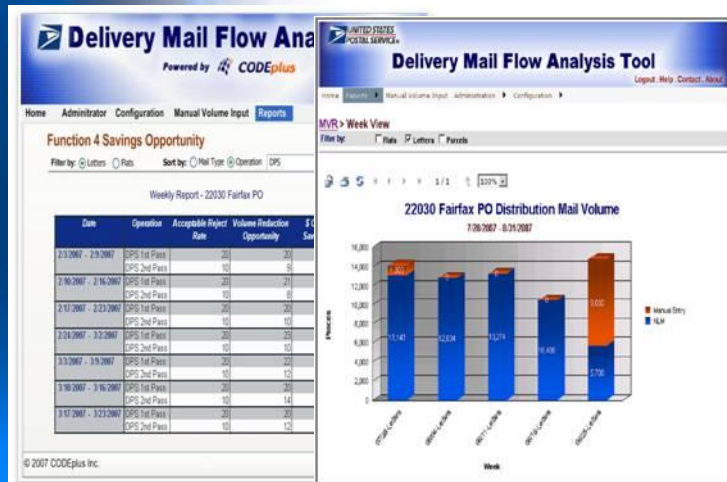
Delivery Mail Flow Ana

Powered by CODEplus

Home Administrator Configuration Manual Volume Input Reports

Function 4 Savings Opportunity

Filter by: Letters Flats Sort by: Mail Type Operation DPS

Weekly Report - 22030 Fairfax PO

| Date | Operation | Acceptable Reject Rate | Volume Reduction Opportunity | $ S Sav |
|---|---|---|---|---|
| 2/3/2007 - 2/9/2007 | DPS 1st Pass | 20 | 20 | |
| | DPS 2nd Pass | 10 | 9 | |
| 2/10/2007 - 2/16/2007 | DPS 1st Pass | 20 | 21 | |
| | DPS 2nd Pass | 10 | 8 | |
| 2/17/2007 - 2/23/2007 | DPS 1st Pass | 20 | 20 | |
| | DPS 2nd Pass | 10 | 10 | |
| 2/24/2007 - 3/2/2007 | DPS 1st Pass | 20 | 23 | |
| | DPS 2nd Pass | 10 | 10 | |
| 3/3/2007 - 3/9/2007 | DPS 1st Pass | 20 | 22 | |
| | DPS 2nd Pass | 10 | 12 | |
| 3/10/2007 - 3/16/2007 | DPS 1st Pass | 20 | 20 | |
| | DPS 2nd Pass | 10 | 14 | |
| 3/17/2007 - 3/23/2007 | DPS 1st Pass | 20 | 20 | |
| | DPS 2nd Pass | 10 | 12 | |

© 2007 CODEplus Inc.

UNITED STATES POSTAL SERVICE

Delivery Mail Flow Analysis Tool

Logout . Help . Contact . About

Home Reports Manual Volume Input Administration Configuration

MVR > Week View

Filter by: Flats Letters Parcels

1/1 100%

22030 Fairfax PO Distribution Mail Volume

7/28/2007 - 8/31/2007

16,000
14,000
12,000
10,000
8,000
6,000
4,000
2,000
0

Pieces

13,143
12,634
13,274
10,406
5,736
9,030

Manual Entry
NLM

07/28-Letters
08/04-Letters
08/11-Letters
08/18-Letters
08/25-Letters

Week